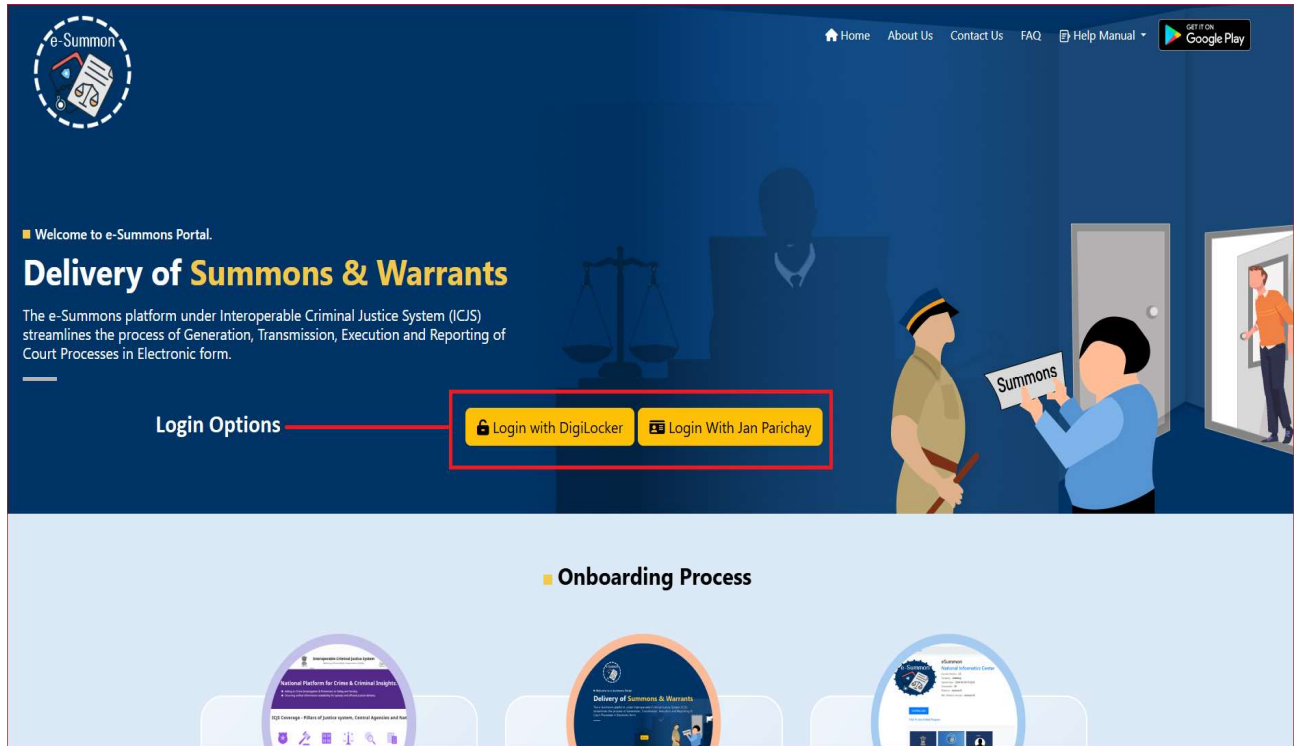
e-Summon

Home About Us Contact Us FAQ Help Manual GET IT ON Google Play

Welcome to e-Summons Portal.

Delivery of Summons & Warrants

The e-Summons platform under Interoperable Criminal Justice System (ICJS) streamlines the process of Generation, Transmission, Execution and Reporting of Court Processes in Electronic form.

Login Options

Login with DigiLocker

Login With Jan Parichay

Summons

Onboarding Process

Interoperable Criminal Justice System

National Platform for Crime & Criminal Insights

ICJS Coverage - Pillars of Justice system, Central Agencies and Nat

Delivery of Summons & Warrants

eSummon

National Informatics Center